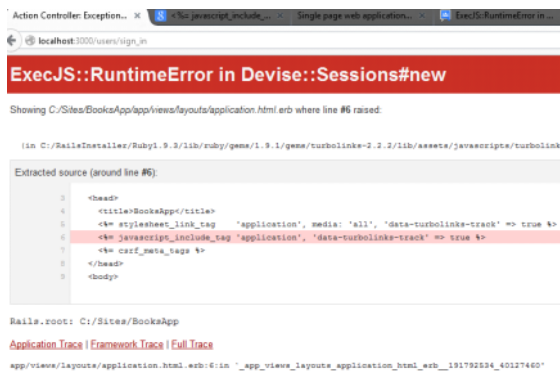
Action Controller: Exception... × | <%= javascript_include_... × | Single page web application... × | ExecJS::RuntimeError in ... ×

localhost:3000/users/sign_in

ExecJS::RuntimeError in Devise::Sessions#new

Showing C:/Sites/BooksApp/app/views/layouts/application.html.erb where line #6 raised:

(in C:/RailsInstaller/Ruby1.9.3/lib/ruby/gems/1.9.1/gems/turbolinks-2.2.2/lib/assets/javascripts/turbolink

Extracted source (around line #6):

3 <head>
4 <title>BooksApp</title>
5 <%= stylesheet_link_tag 'application', media: 'all', 'data-turbolinks-track' => true %>
6 <%= javascript_include_tag 'application', 'data-turbolinks-track' => true %>
7 <%= csrf_meta_tags %>
8 </head>
9 <body>

Rails.root: C:/Sites/BooksApp

Application Trace | Framework Trace | Full Trace

app/views/layouts/application.html.erb:6:in `_app_views_layouts_application_html_erb__191792534_40127460'